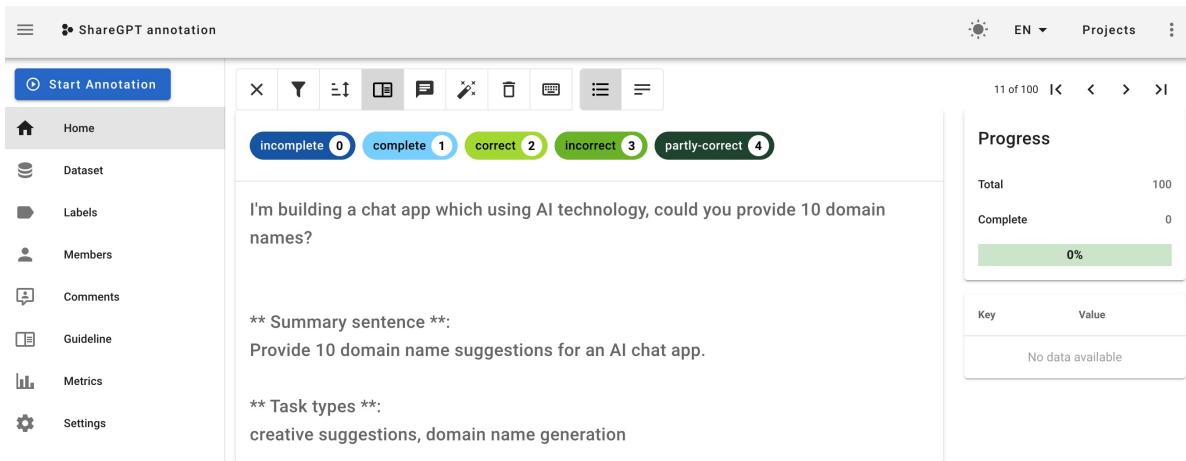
ShareGPT annotation

EN

Projects

Start Annotation

Home

Dataset

Labels

Members

Comments

Guideline

Metrics

Settings

11 of 100

incomplete 0 complete 1 correct 2 incorrect 3 partly-correct 4

I'm building a chat app which using AI technology, could you provide 10 domain names?

** Summary sentence **:
Provide 10 domain name suggestions for an AI chat app.

** Task types **:
creative suggestions, domain name generation

Progress

Total 100

Complete 0

0%

| Key | Value |
|---|---|
| No data available | |